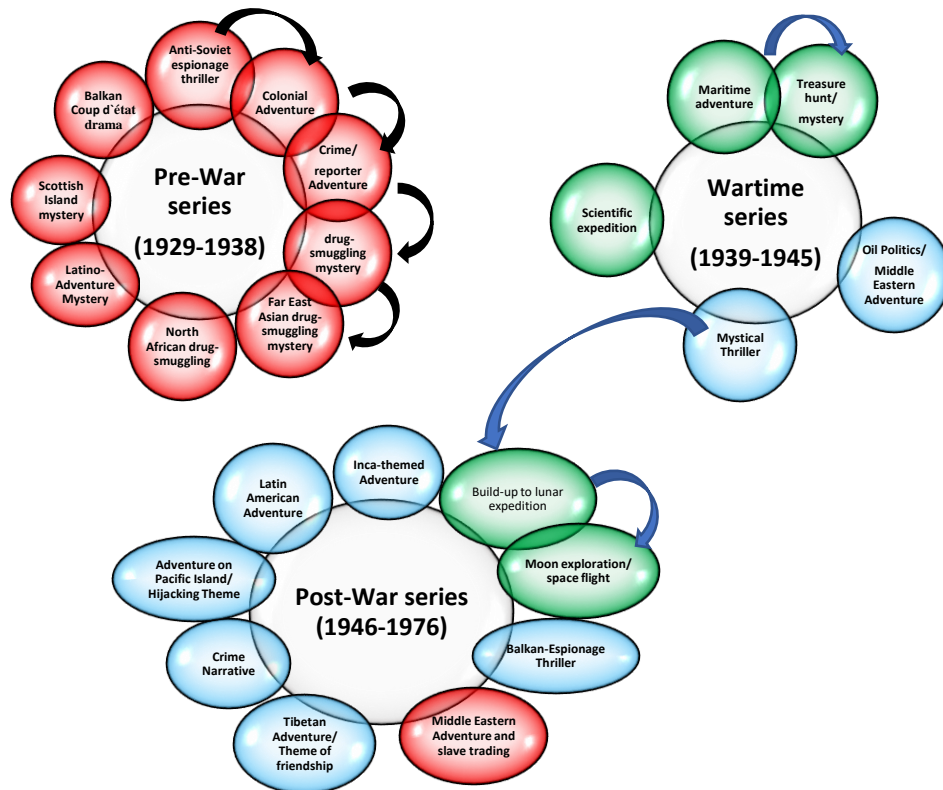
Anti-Soviet espionage thriller

Balkan Coup d`état drama

Colonial Adventure

Crime/ reporter Adventure

Pre-War series

(1929-1938)

Scottish Island mystery

drug-smuggling mystery

Latino-Adventure Mystery

Far East Asian drug-smuggling mystery

North African drug-smuggling

Maritime adventure

Treasure hunt/ mystery

Wartime series

(1939-1945)

Scientific expedition

Oil Politics/ Middle Eastern Adventure

Mystical Thriller

Latin American Adventure

Inca-themed Adventure

Build-up to lunar expedition

Moon exploration/ space flight

Adventure on Pacific Island/ Hijacking Theme

Post-War series

(1946-1976)

Crime Narrative

Balkan-Espionage Thriller

Tibetan Adventure/ Theme of friendship

Middle Eastern Adventure and slave trading